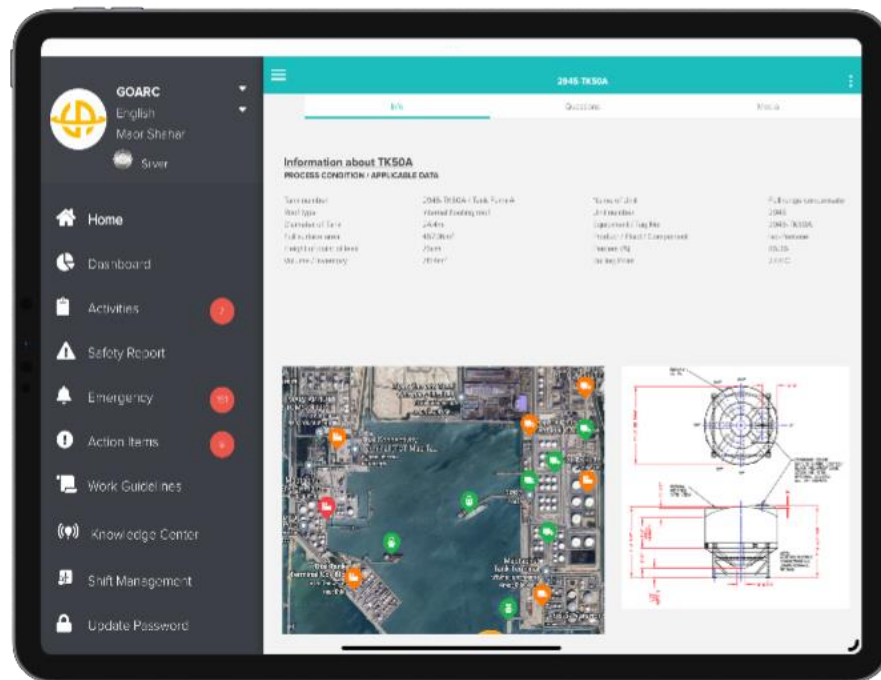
GOARC
English
Maor Shahar
Silver

Home
Dashboard
Activities
Safety Report
Emergency
Action Items
Work Guidelines
Knowledge Center
Shift Management
Update Password

2045 TK50A

Info
Questions
Media

Information about TK50A
PROCESS CONDITION / APPLICABLE DATA

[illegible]